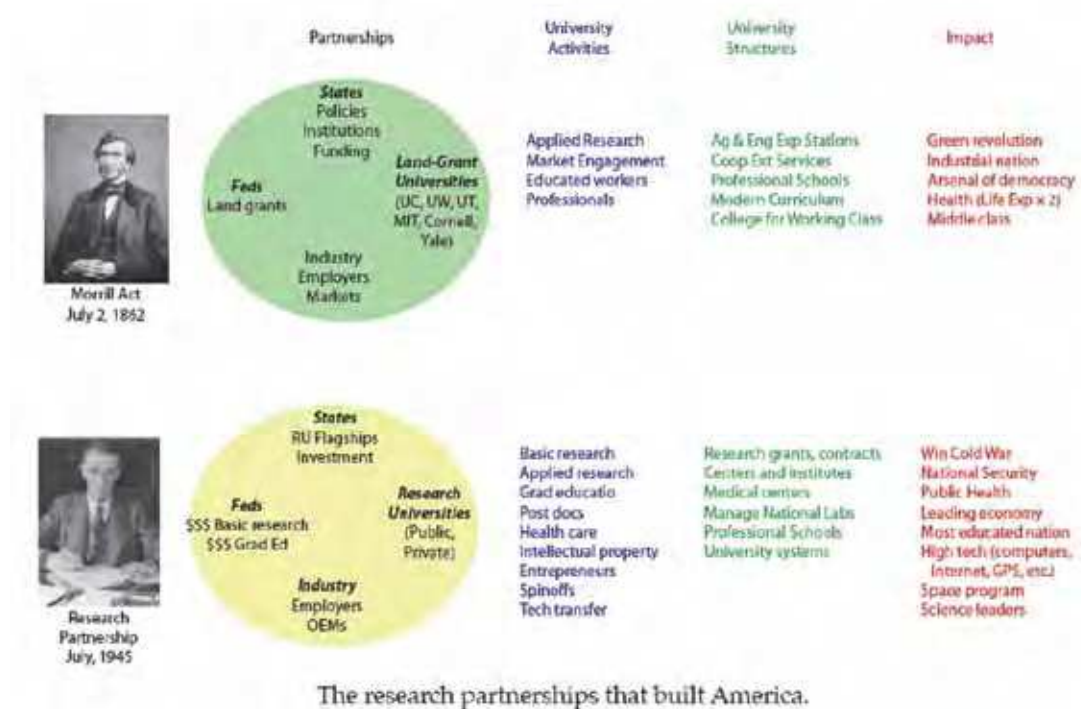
Partnerships

University Activities

University Structures

Impact

Morrill Act
July 2, 1862

***States***
Policies
Institutions
Funding

***Feds***
Land grants

***Land-Grant Universities***
(UC, UW, UT, MIT, Cornell, Yale)

Industry
Employers
Markets

Applied Research
Market Engagement
Educated workers
Professionals

Ag & Eng Exp Stations
Coop Ext Services
Professional Schools
Modern Curriculum
College for Working Class

Green revolution
Industrial nation
Arsenal of democracy
Health (Life Exp x 2)
Middle class

Research
Partnership
July, 1945

***States***
RU Flagships
Investment

***Feds***
\$\$\$ Basic research
\$\$\$ Grad Ed

***Research Universities***
(Public, Private)

***Industry***
Employers
OEMs

Basic research
Applied research
Grad educatio
Post docs
Health care
Intellectual property
Entrepreneurs
Spinoffs
Tech transfer

Research grants, contracts
Centers and Institutes
Medical centers
Manage National Labs
Professional Schools
University systems

Win Cold War
National Security
Public Health
Leading economy
Most educated nation
High tech (computers, Internet, GPS, etc.)
Space program
Science leaders

The research partnerships that built America.